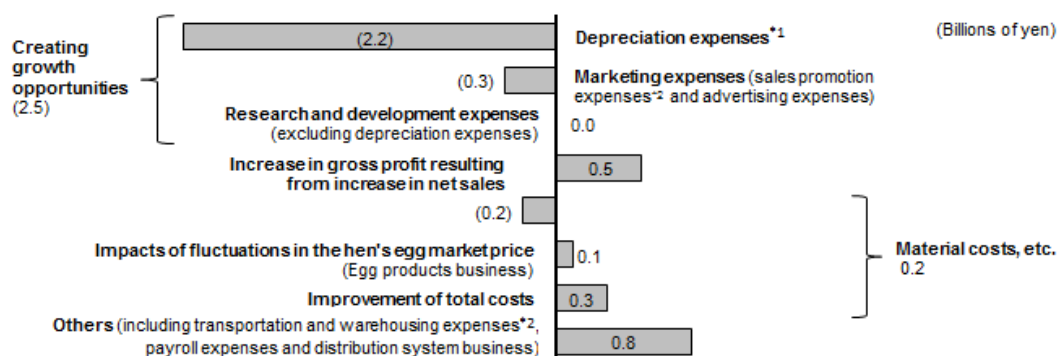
(Billions of yen)

Creating growth opportunities (2.5)

(2.2) Depreciation expenses$^{*1}$

(0.3) Marketing expenses (sales promotion expenses$^{*2}$ and advertising expenses)

Research and development expenses (excluding depreciation expenses) 0.0

Increase in gross profit resulting from increase in net sales 0.5

(0.2)

Impacts of fluctuations in the hen's egg market price (Egg products business) 0.1

Improvement of total costs 0.3

Material costs, etc. 0.2

Others (including transportation and warehousing expenses$^{*2}$, payroll expenses and distribution system business) 0.8